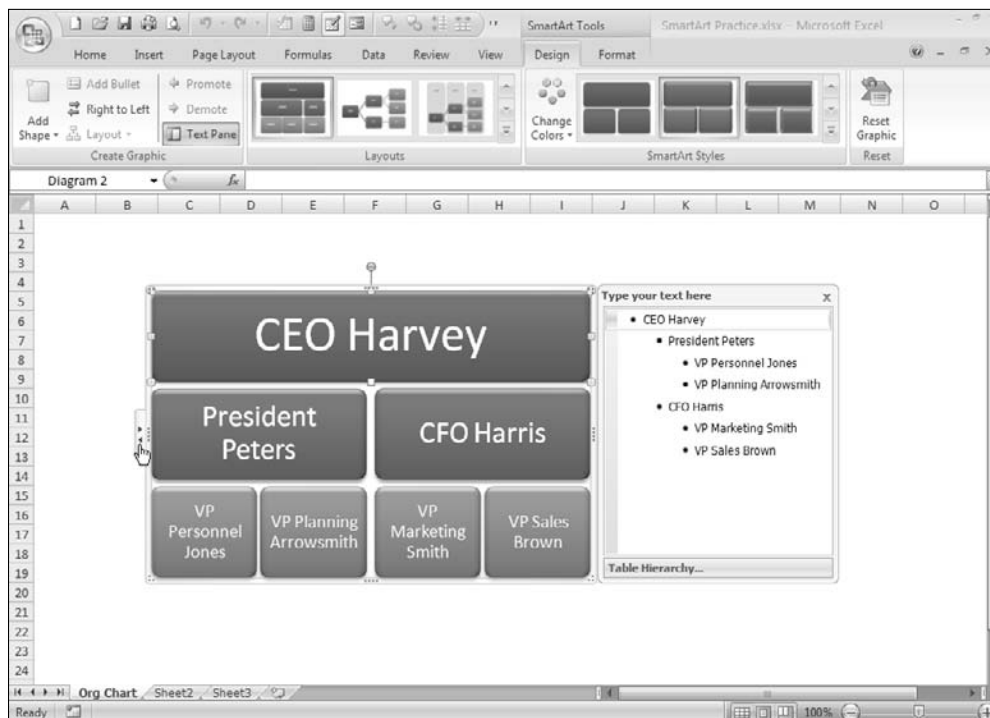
SmartArt Tools SmartArt Practice.xlsx - Microsoft Excel

Home Insert Page Layout Formulas Data Review View Design Format

Add Shape Add Bullet Right to Left Layout Promote Demote Text Pane
Create Graphic

Layouts

Change Colors

SmartArt Styles

Reset Graphic
Reset

Diagram 2 $f_x$

A B C D E F G H I J K L M N O

1
2
3
4
5
6
7
8
9
10
11
12
13
14
15
16
17
18
19
20
21
22
23
24

CEO Harvey

President Peters

CFO Harris

VP Personnel Jones

VP Planning Arrowsmith

VP Marketing Smith

VP Sales Brown

Type your text here

• CEO Harvey
• President Peters
• VP Personnel Jones
• VP Planning Arrowsmith
• CFO Harris
• VP Marketing Smith
• VP Sales Brown

Table Hierarchy...

Org Chart Sheet2 Sheet3

Ready 100%